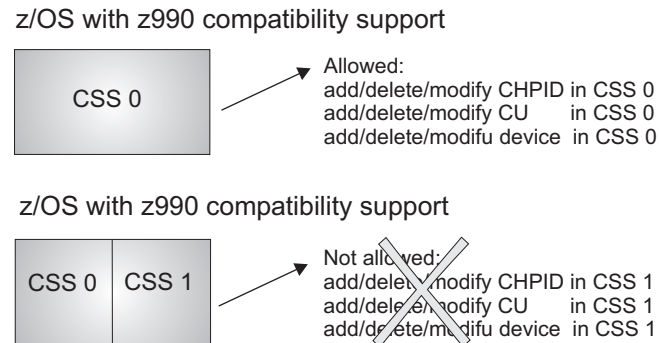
z/OS with z990 compatibility support

CSS 0

Allowed:
add/delete/modify CHPID in CSS 0
add/delete/modify CU in CSS 0
add/delete/modifu device in CSS 0

z/OS with z990 compatibility support

CSS 0 | CSS 1

Not allowed:
add/delete/modify CHPID in CSS 1
add/delete/modify CU in CSS 1
add/delete/modifu device in CSS 1